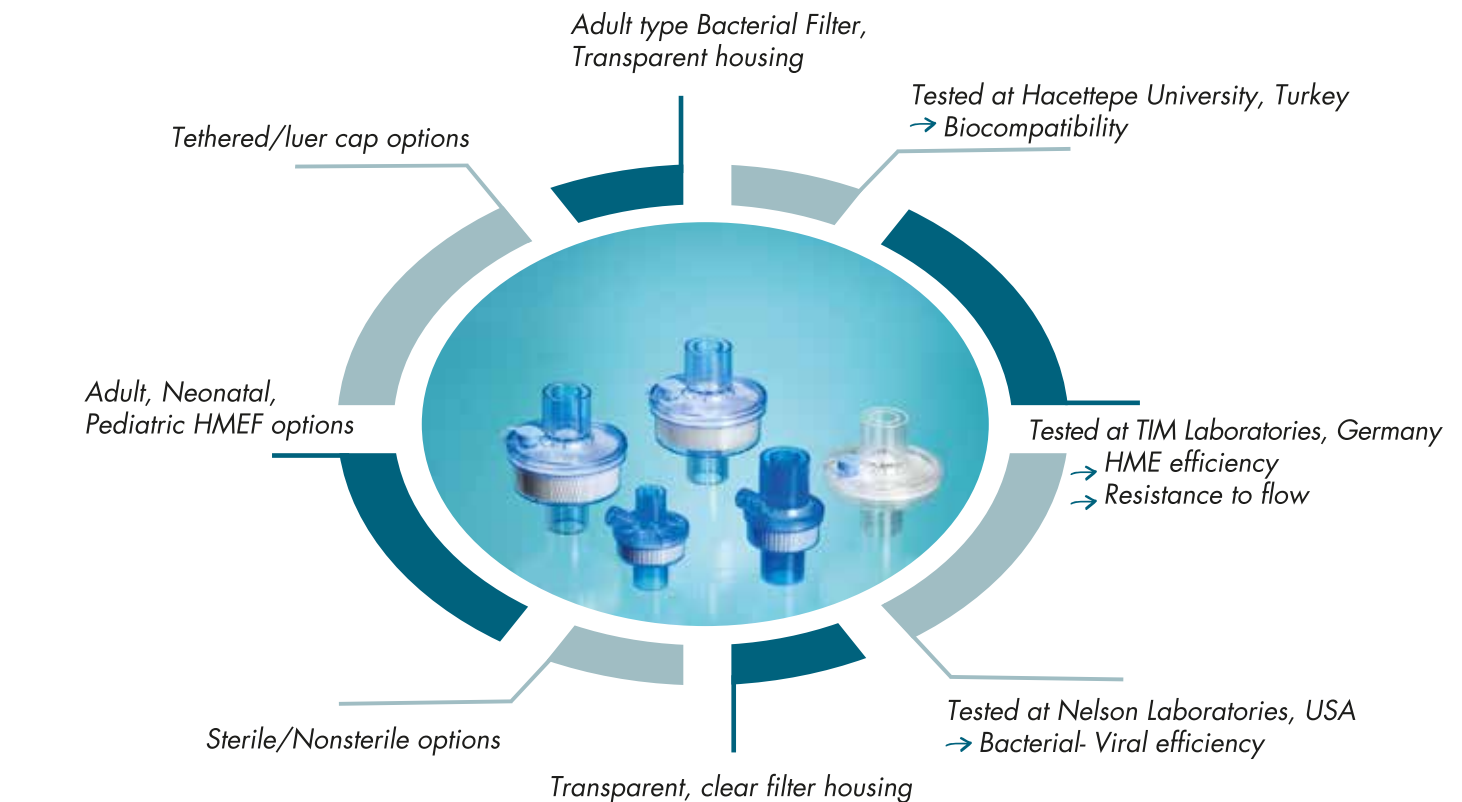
Adult type Bacterial Filter, Transparent housing

Tested at Hacettepe University, Turkey
→ Biocompatibility

Tethered/luer cap options

Adult, Neonatal, Pediatric HMEF options

Tested at TIM Laboratories, Germany
→ HME efficiency
→ Resistance to flow

Tested at Nelson Laboratories, USA
→ Bacterial- Viral efficiency

Sterile/Nonsterile options

Transparent, clear filter housing